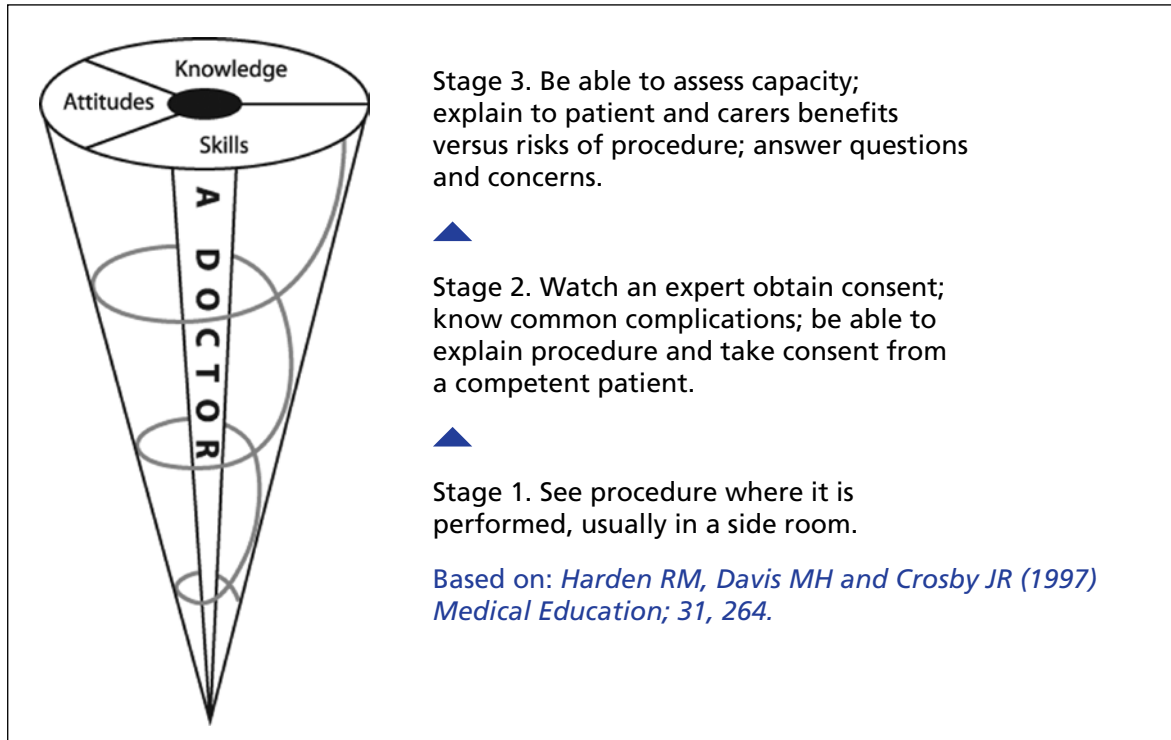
Knowledge

Attitudes

Skills

A DOCTOR

Stage 3. Be able to assess capacity; explain to patient and carers benefits versus risks of procedure; answer questions and concerns.

Stage 2. Watch an expert obtain consent; know common complications; be able to explain procedure and take consent from a competent patient.

Stage 1. See procedure where it is performed, usually in a side room.

Based on: *Harden RM, Davis MH and Crosby JR (1997) Medical Education; 31, 264.*